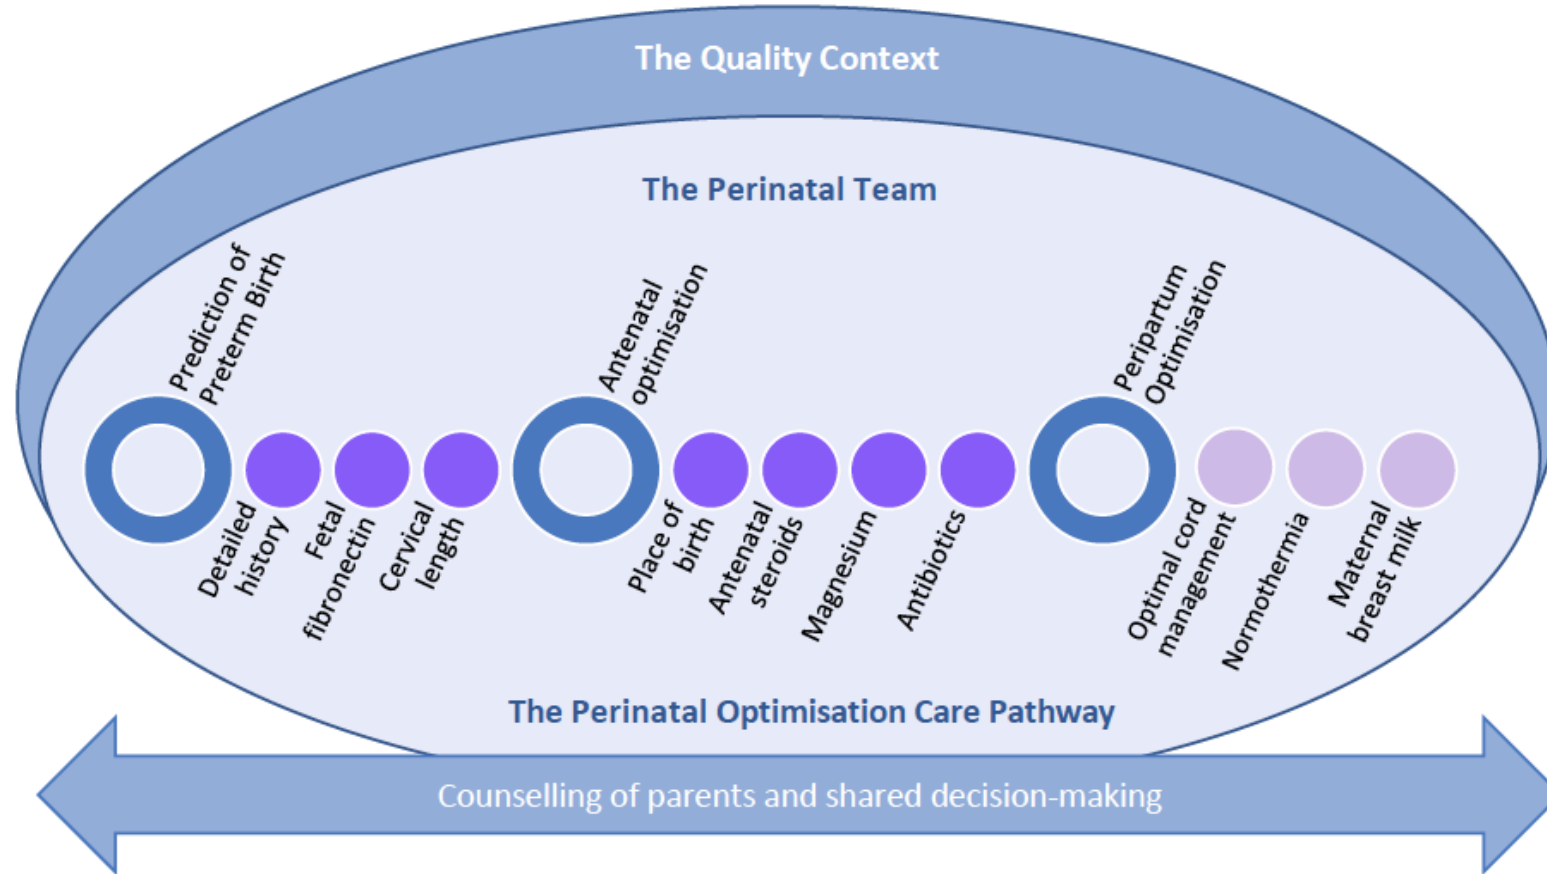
The Quality Context

The Perinatal Team

Prediction of Preterm Birth

Detailed history

Fetal fibronectin

Cervical length

Antenatal optimisation

Place of birth

Antenatal steroids

Magnesium

Antibiotics

Peripartum Optimisation

Optimal cord management

Normothermia

Maternal breast milk

The Perinatal Optimisation Care Pathway

Counselling of parents and shared decision-making